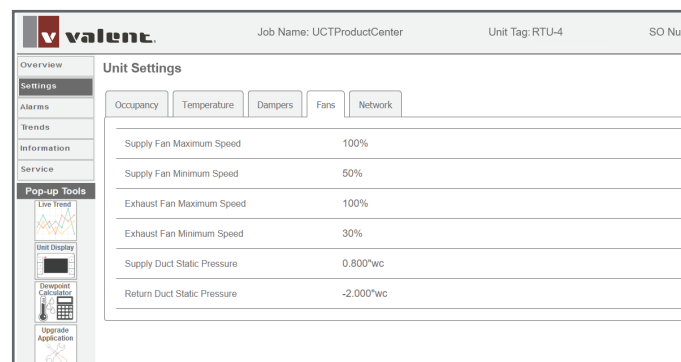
v valent.

Job Name: UCTProductCenter

Unit Tag: RTU-4

SO Nu

Overview
Settings
Alarms
Trends
Information
Service

Pop-up Tools
Live Trend
Unit Display
Dewpoint Calculator
Upgrade Application

Unit Settings

Occupancy | Temperature | Dampers | Fans | Network

| | |
|---|---|
| Supply Fan Maximum Speed | 100% |
| Supply Fan Minimum Speed | 50% |
| Exhaust Fan Maximum Speed | 100% |
| Exhaust Fan Minimum Speed | 30% |
| Supply Duct Static Pressure | 0.800"wc |
| Return Duct Static Pressure | -2.000"wc |